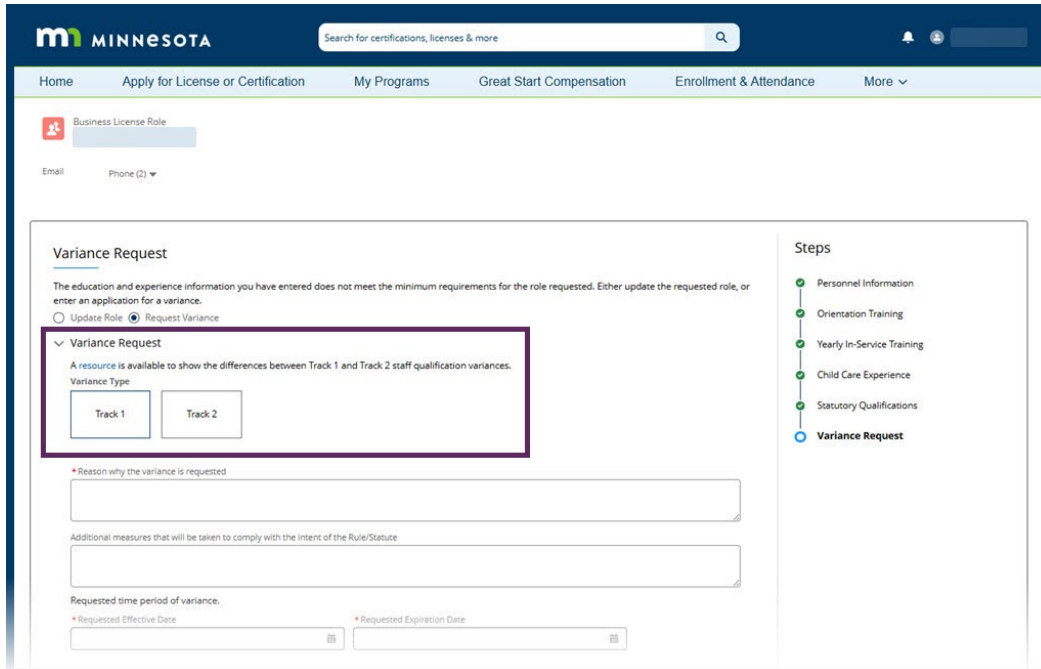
MINNESOTA

Search for certifications, licenses & more

Home Apply for License or Certification My Programs Great Start Compensation Enrollment & Attendance More

Business License Role

Email Phone (2)

Variance Request

The education and experience information you have entered does not meet the minimum requirements for the role requested. Either update the requested role, or enter an application for a variance.

Update Role Request Variance

Variance Request

A resource is available to show the differences between Track 1 and Track 2 staff qualification variances.

Variance Type

Track 1 Track 2

* Reason why the variance is requested

Additional measures that will be taken to comply with the intent of the Rule/Statute

Requested time period of variance.

* Requested Effective Date * Requested Expiration Date

Steps

Personnel Information

Orientation Training

Yearly In-Service Training

Child Care Experience

Statutory Qualifications

Variance Request